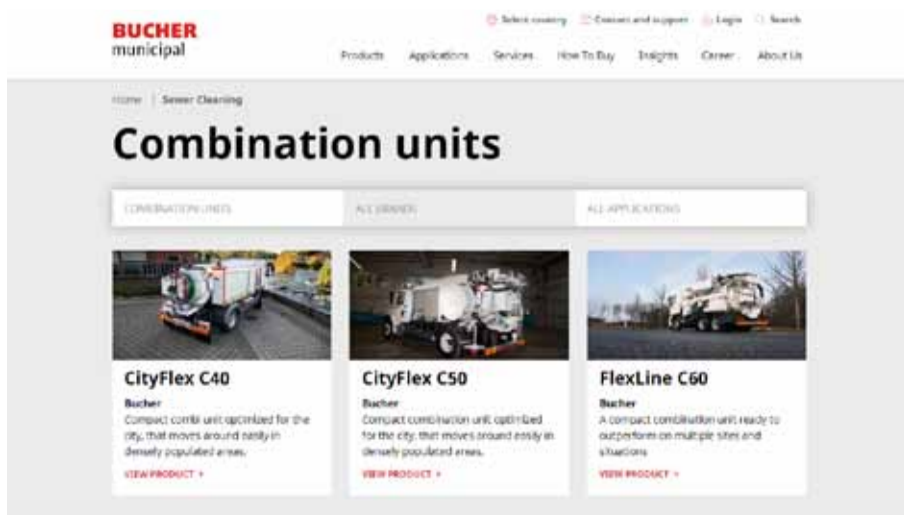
BUCHER
municipal

Select country  Contact and support  Login  Search

Products  Applications  Services  How To Buy  Insights  Career  About Us

Home | Sewer Cleaning

Combination units

COMBINATION UNITS  ALL BRANDS  ALL APPLICATIONS

CityFlex C40
Bucher
Compact combi unit optimized for the city, that moves around easily in densely populated areas.
VIEW PRODUCT >

CityFlex C50
Bucher
Compact combination unit optimized for the city, that moves around easily in densely populated areas.
VIEW PRODUCT >

FlexLine C60
Bucher
A compact combination unit ready to outperform on multiple sites and situations
VIEW PRODUCT >